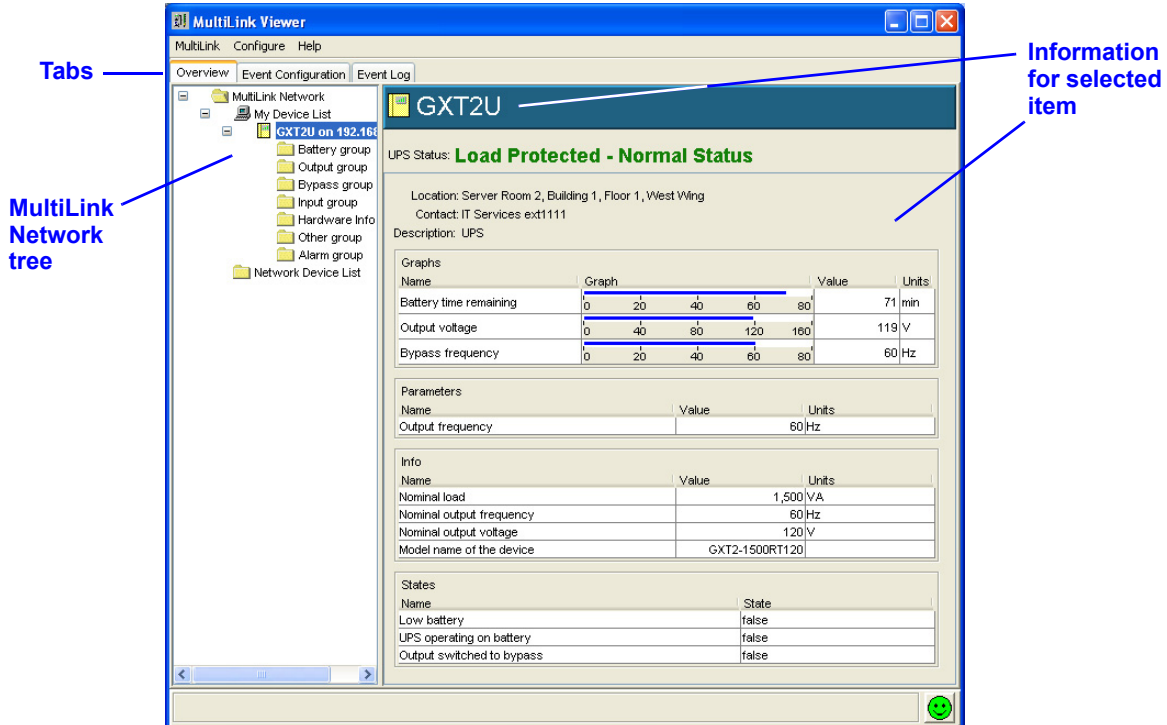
MultiLink Viewer

MultiLink Configure Help

Tabs

Overview Event Configuration Event Log

Information for selected item

MultiLink Network
My Device List
GXT2U on 192.168
Battery group
Output group
Bypass group
Input group
Hardware Info
Other group
Alarm group
Network Device List

MultiLink Network tree

GXT2U

UPS Status: Load Protected - Normal Status

Location: Server Room 2, Building 1, Floor 1, West Wing
Contact: IT Services ext1111
Description: UPS

Graphs

| Name | Graph | Value | Units |
|---|---|---|---|
| Battery time remaining | 0 20 40 60 80 | 71 | min |
| Output voltage | 0 40 80 120 160 | 119 | V |
| Bypass frequency | 0 20 40 60 80 | 60 | Hz |

Parameters

| Name | Value | Units |
|---|---|---|
| Output frequency | 60 | Hz |

Info

| Name | Value | Units |
|---|---|---|
| Nominal load | 1,500 | VA |
| Nominal output frequency | 60 | Hz |
| Nominal output voltage | 120 | V |
| Model name of the device | GXT2-1500RT120 | |

States

| Name | State |
|---|---|
| Low battery | false |
| UPS operating on battery | false |
| Output switched to bypass | false |